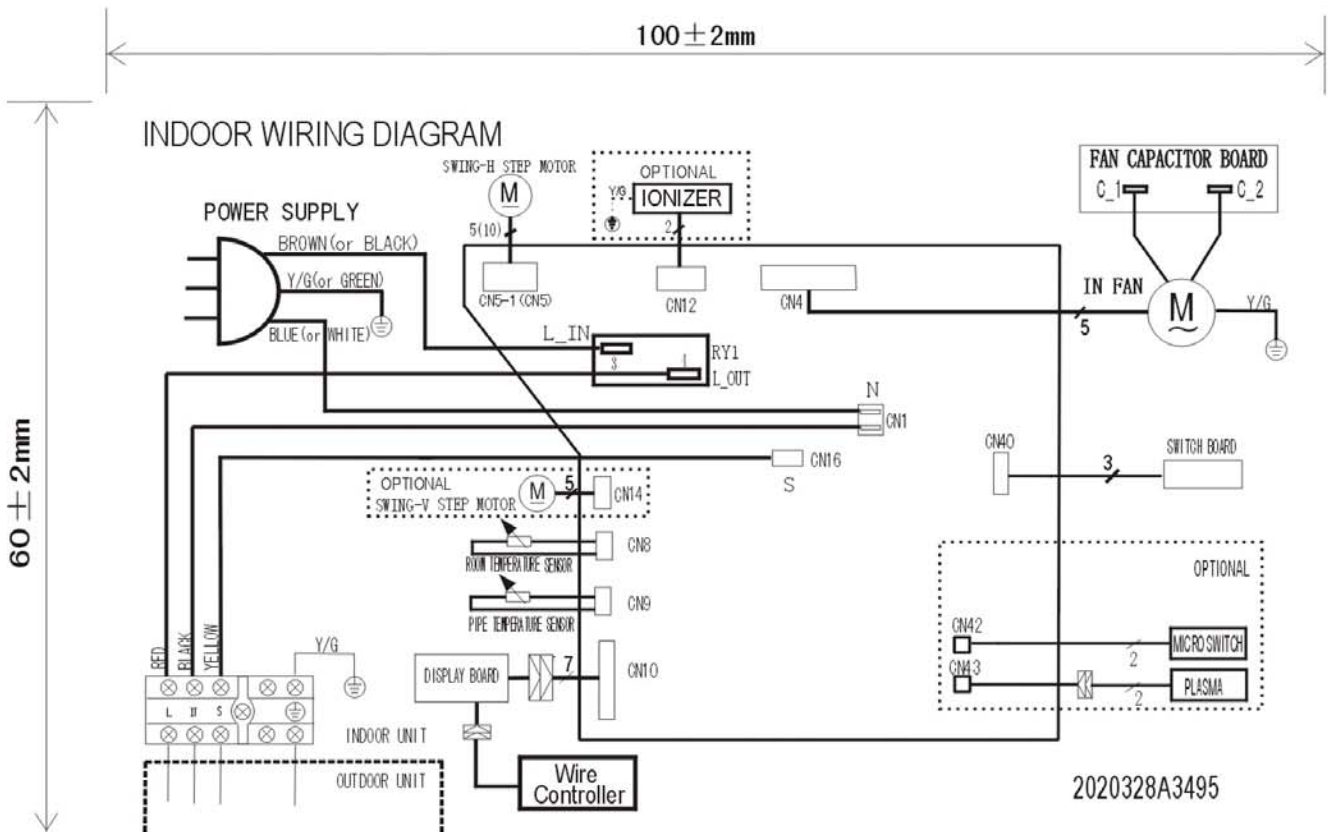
$100\pm2$mm

$60\pm2$mm

INDOOR WIRING DIAGRAM

SWING-H STEP MOTOR
M
5(10)

OPTIONAL
Y/G
IONIZER
2

FAN CAPACITOR BOARD
C_1
C_2

POWER SUPPLY
BROWN(or BLACK)
Y/G(or GREEN)
BLUE(or WHITE)

CN5-1(CN5)
CN12
CN4

IN FAN
5
M
Y/G

L_IN
3
1
RY1
L_OUT

N
CN1

CN40
3
SWITCH BOARD

CN16
S

OPTIONAL
SWING-V STEP MOTOR
M
5
CN14

CN8
ROOM TEMPERATURE SENSOR

CN9
PIPE TEMPERATURE SENSOR

OPTIONAL
CN42
2
MICROSWITCH
CN43
2
PLASMA

RED
BLACK
YELLOW
Y/G
L
N
S

DISPLAY BOARD
7
CN10

INDOOR UNIT
OUTDOOR UNIT

Wire Controller

2020328A3495